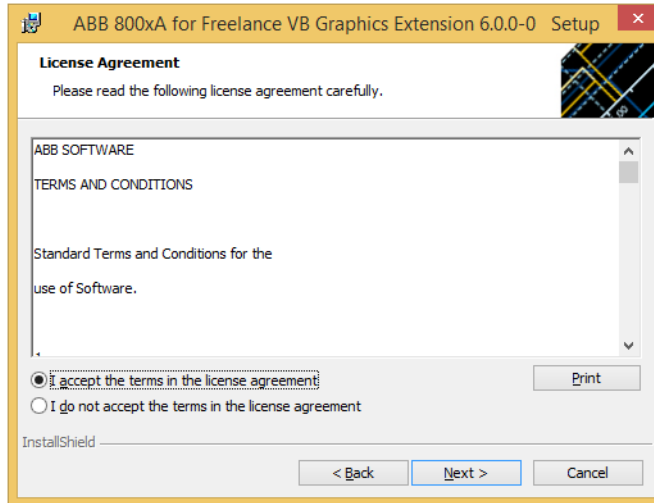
ABB 800xA for Freelance VB Graphics Extension 6.0.0-0 Setup

License Agreement

Please read the following license agreement carefully.

ABB SOFTWARE

TERMS AND CONDITIONS

Standard Terms and Conditions for the

use of Software.

I accept the terms in the license agreement

I do not accept the terms in the license agreement

Print

InstallShield

< Back

Next >

Cancel